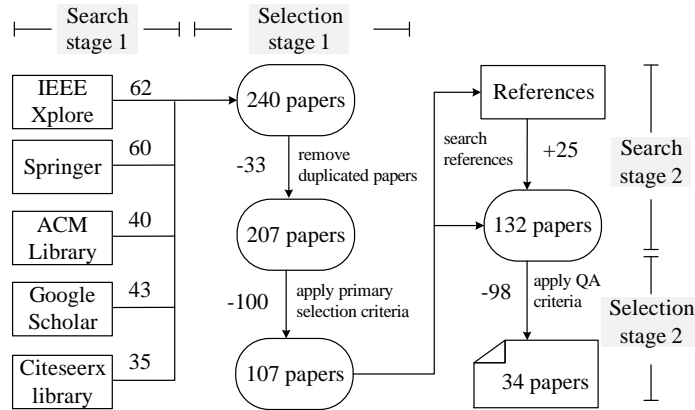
Search stage 1

Selection stage 1

IEEE Xplore
62

Springer
60

ACM Library
40

Google Scholar
43

Citeseerx library
35

240 papers

-33
remove duplicated papers

207 papers

-100
apply primary selection criteria

107 papers

search references

References

+25

132 papers

-98
apply QA criteria

34 papers

Search stage 2

Selection stage 2